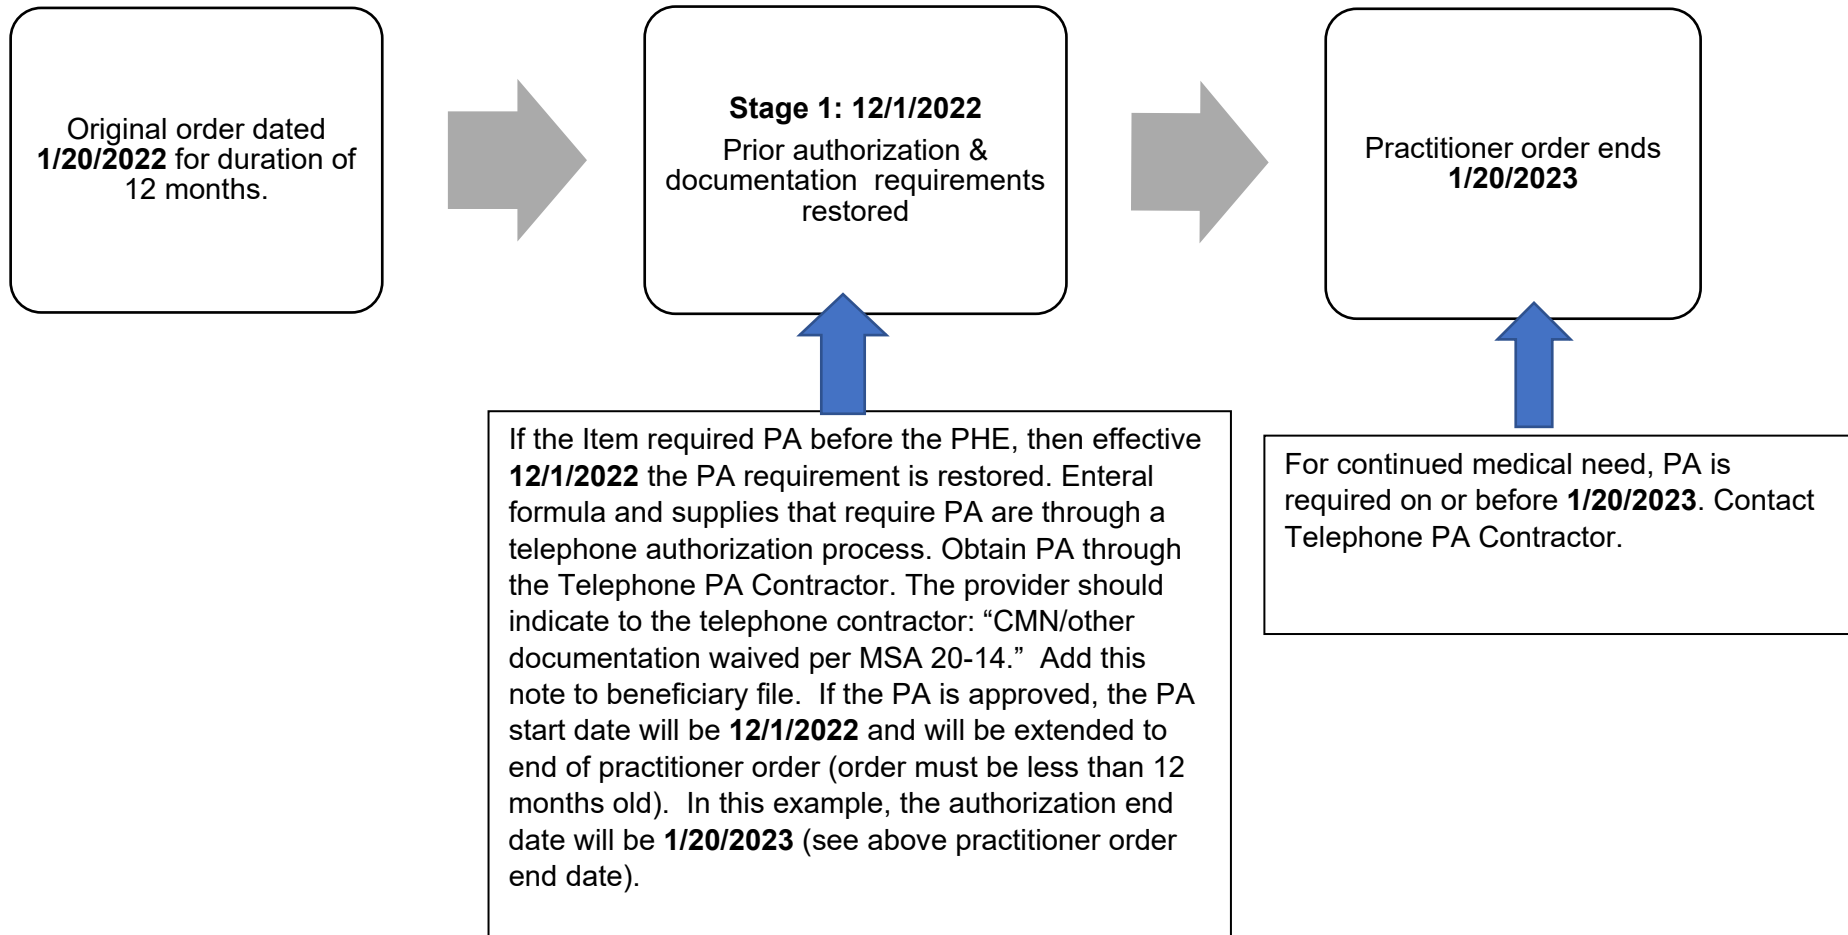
Original order dated **1/20/2022** for duration of 12 months.

**Stage 1: 12/1/2022**
Prior authorization & documentation requirements restored

Practitioner order ends **1/20/2023**

If the Item required PA before the PHE, then effective **12/1/2022** the PA requirement is restored. Enteral formula and supplies that require PA are through a telephone authorization process. Obtain PA through the Telephone PA Contractor. The provider should indicate to the telephone contractor: "CMN/other documentation waived per MSA 20-14." Add this note to beneficiary file. If the PA is approved, the PA start date will be **12/1/2022** and will be extended to end of practitioner order (order must be less than 12 months old). In this example, the authorization end date will be **1/20/2023** (see above practitioner order end date).

For continued medical need, PA is required on or before **1/20/2023**. Contact Telephone PA Contractor.